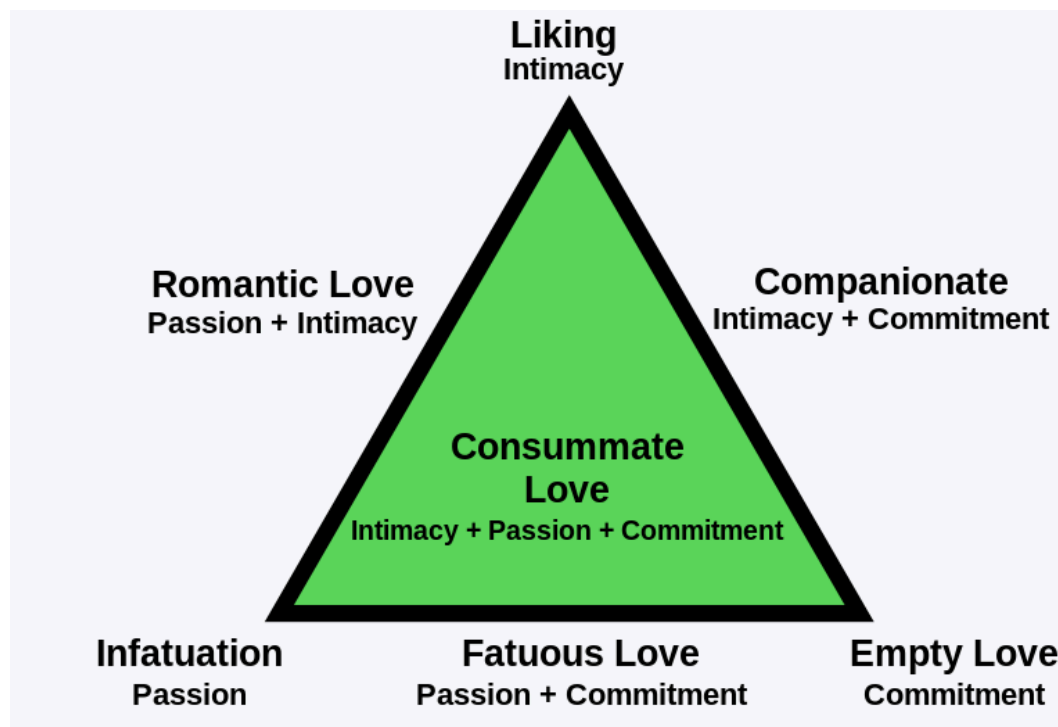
Liking
Intimacy

Romantic Love
Passion + Intimacy

Companionate
Intimacy + Commitment

Consummate Love
Intimacy + Passion + Commitment

Infatuation
Passion

Fatuous Love
Passion + Commitment

Empty Love
Commitment